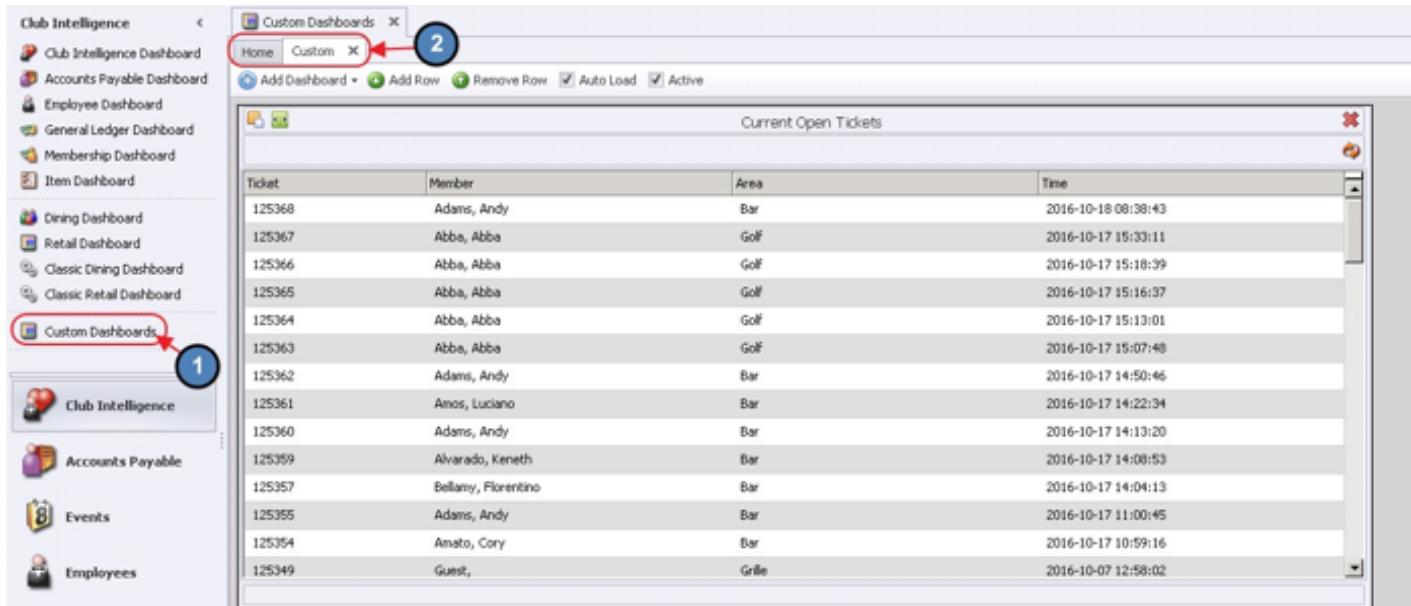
Club Intelligence <
Club Intelligence Dashboard
Accounts Payable Dashboard
Employee Dashboard
General Ledger Dashboard
Membership Dashboard
Item Dashboard
Dining Dashboard
Retail Dashboard
Classic Dining Dashboard
Classic Retail Dashboard
Custom Dashboards
1
Club Intelligence
Accounts Payable
Events
Employees

Custom Dashboards ✕
Home Custom ✕
2
Add Dashboard ▾ Add Row Remove Row Auto Load Active

Current Open Tickets

| Ticket | Member | Area | Time |
|---|---|---|---|
| 125368 | Adams, Andy | Bar | 2016-10-18 08:38:43 |
| 125367 | Abba, Abba | Golf | 2016-10-17 15:33:11 |
| 125366 | Abba, Abba | Golf | 2016-10-17 15:18:39 |
| 125365 | Abba, Abba | Golf | 2016-10-17 15:16:37 |
| 125364 | Abba, Abba | Golf | 2016-10-17 15:13:01 |
| 125363 | Abba, Abba | Golf | 2016-10-17 15:07:48 |
| 125362 | Adams, Andy | Bar | 2016-10-17 14:50:46 |
| 125361 | Amos, Luciano | Bar | 2016-10-17 14:22:34 |
| 125360 | Adams, Andy | Bar | 2016-10-17 14:13:20 |
| 125359 | Alvarado, Keneth | Bar | 2016-10-17 14:08:53 |
| 125357 | Bellamy, Florentino | Bar | 2016-10-17 14:04:13 |
| 125355 | Adams, Andy | Bar | 2016-10-17 11:00:45 |
| 125354 | Amato, Cory | Bar | 2016-10-17 10:59:16 |
| 125349 | Guest, | Grille | 2016-10-07 12:58:02 |